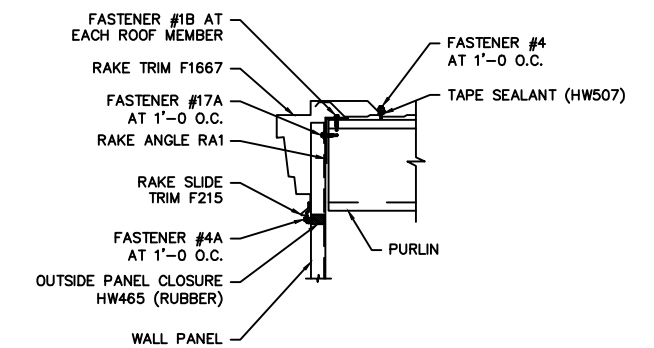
FASTENER #1B AT EACH ROOF MEMBER

RAKE TRIM F1667

FASTENER #17A AT 1'-0 O.C.

RAKE ANGLE RA1

RAKE SLIDE TRIM F215

FASTENER #4A AT 1'-0 O.C.

OUTSIDE PANEL CLOSURE HW465 (RUBBER)

WALL PANEL

FASTENER #4 AT 1'-0 O.C.

TAPE SEALANT (HW507)

PURLIN